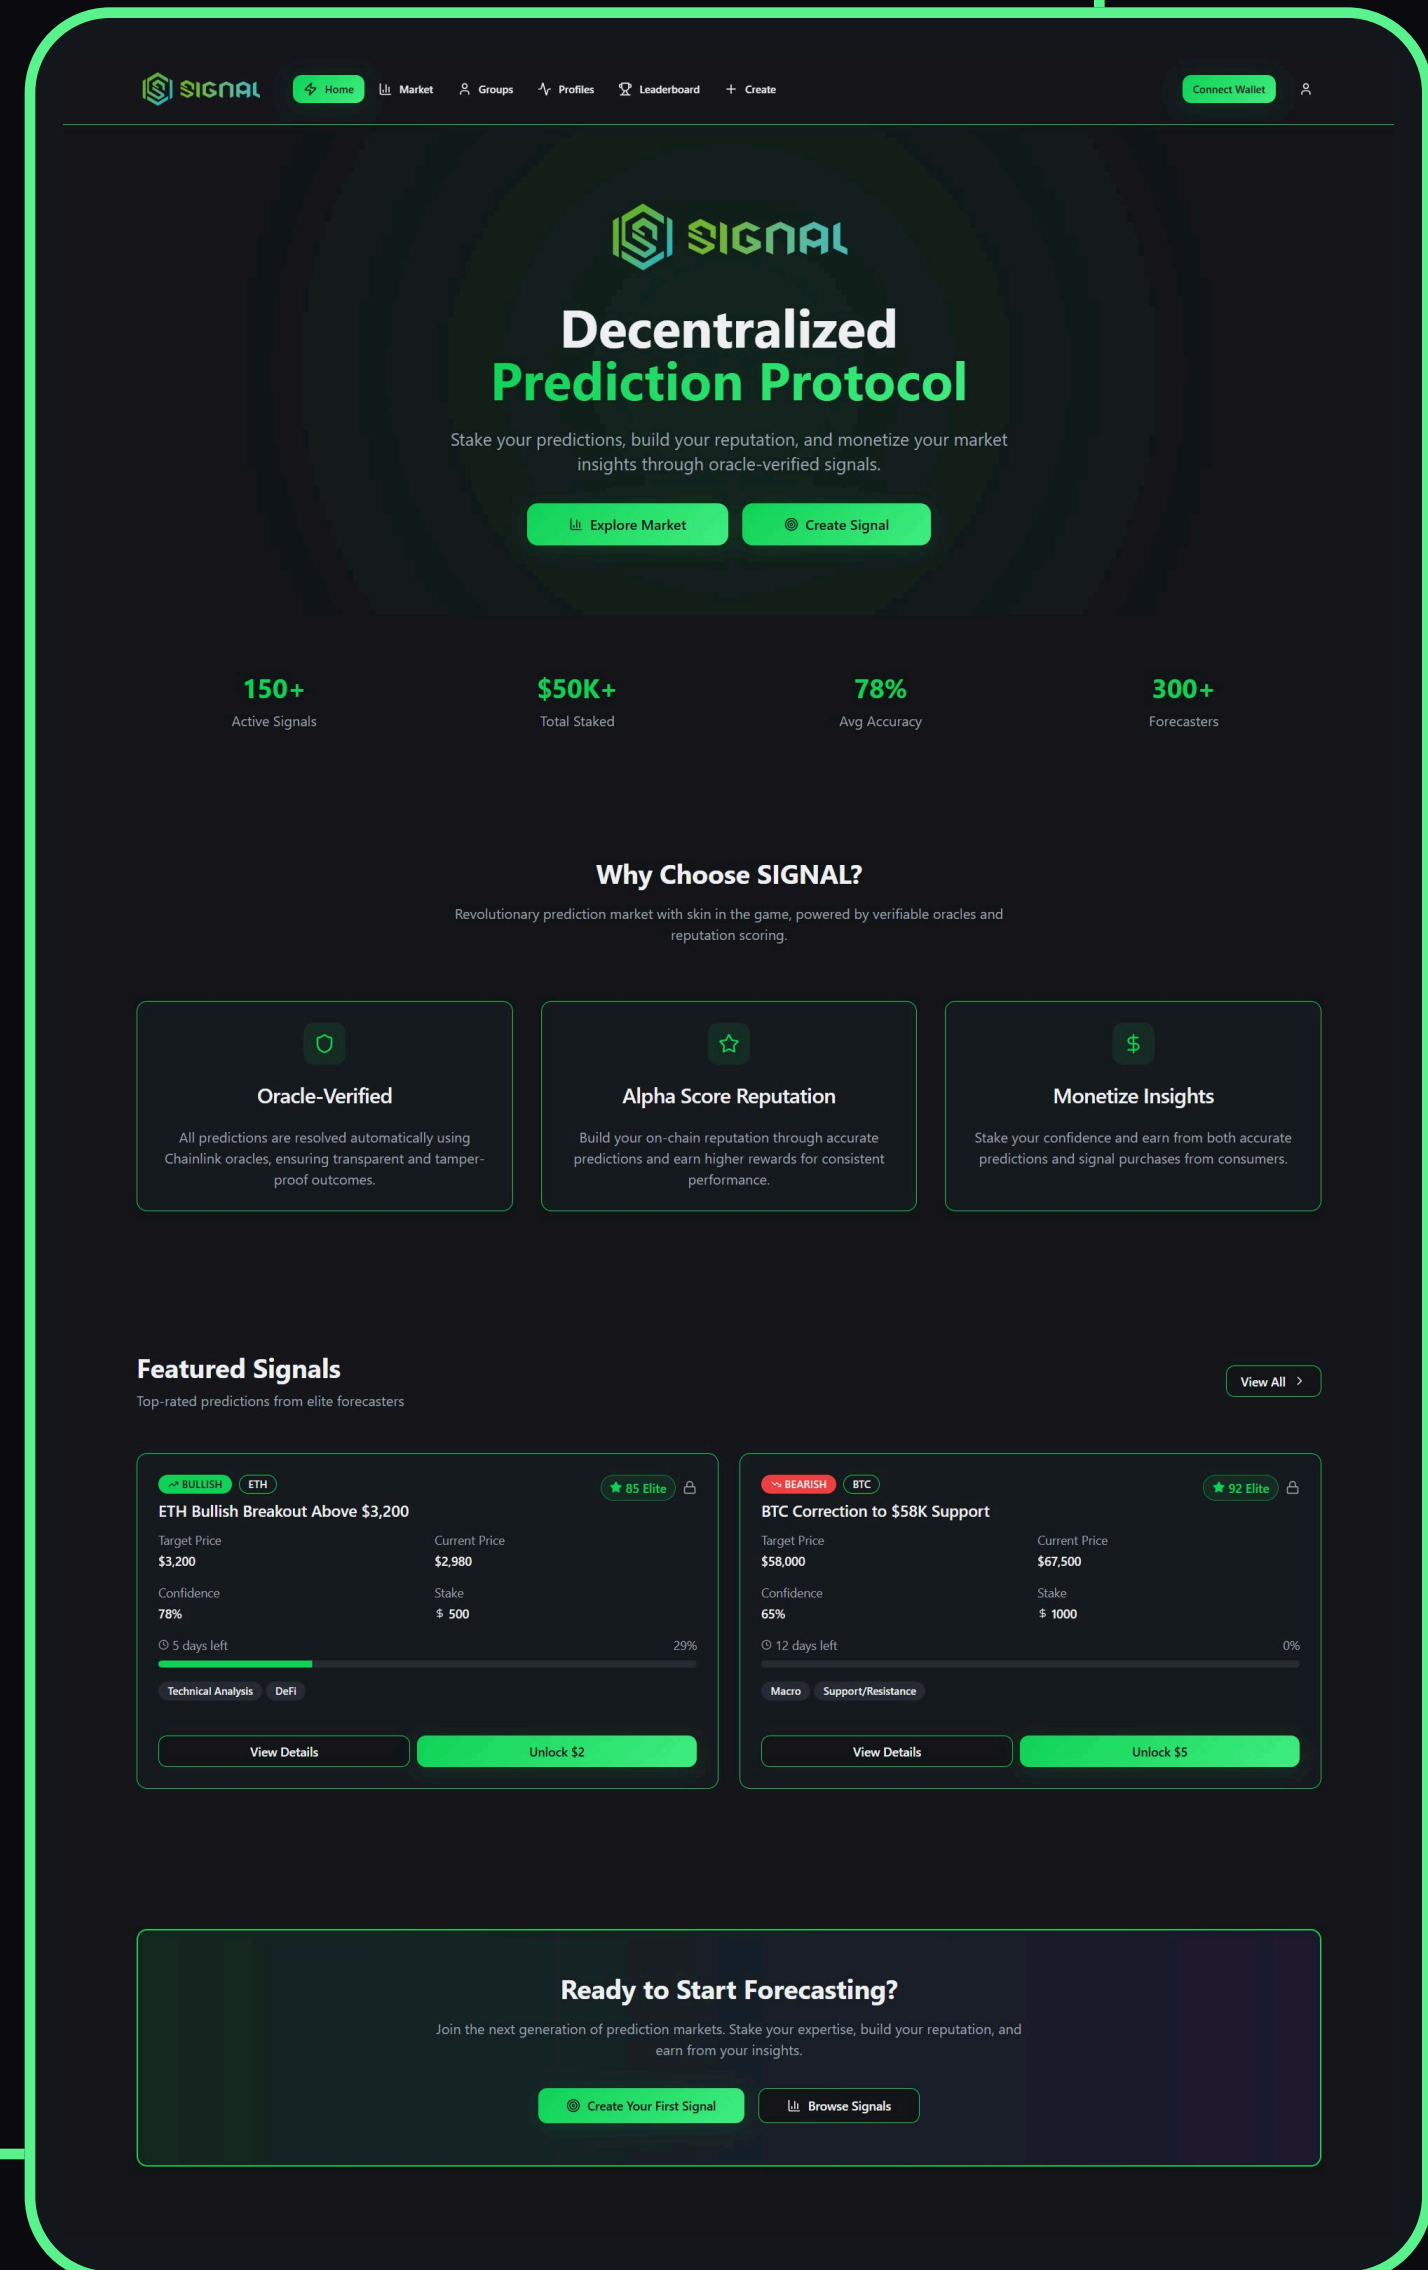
SIGNAL Home Market Groups Profiles Leaderboard Create Connect Wallet

SIGNAL

Decentralized
Prediction Protocol

Stake your predictions, build your reputation, and monetize your market insights through oracle-verified signals.

Explore Market Create Signal

150+
Active Signals

$50K+
Total Staked

78%
Avg Accuracy

300+
Forecasters

Why Choose SIGNAL?

Revolutionary prediction market with skin in the game, powered by verifiable oracles and reputation scoring.

Oracle-Verified

All predictions are resolved automatically using Chainlink oracles, ensuring transparent and tamper-proof outcomes.

Alpha Score Reputation

Build your on-chain reputation through accurate predictions and earn higher rewards for consistent performance.

Monetize Insights

Stake your confidence and earn from both accurate predictions and signal purchases from consumers.

Featured Signals

Top-rated predictions from elite forecasters

View All

BULLISH ETH 85 Elite

ETH Bullish Breakout Above $3,200

Target Price
$3,200

Current Price
$2,980

Confidence
78%

Stake
$ 500

5 days left 29%

Technical Analysis DeFi

View Details Unlock $2

BEARISH BTC 92 Elite

BTC Correction to $58K Support

Target Price
$58,000

Current Price
$67,500

Confidence
65%

Stake
$ 1000

12 days left 0%

Macro Support/Resistance

View Details Unlock $5

Ready to Start Forecasting?

Join the next generation of prediction markets. Stake your expertise, build your reputation, and earn from your insights.

Create Your First Signal Browse Signals